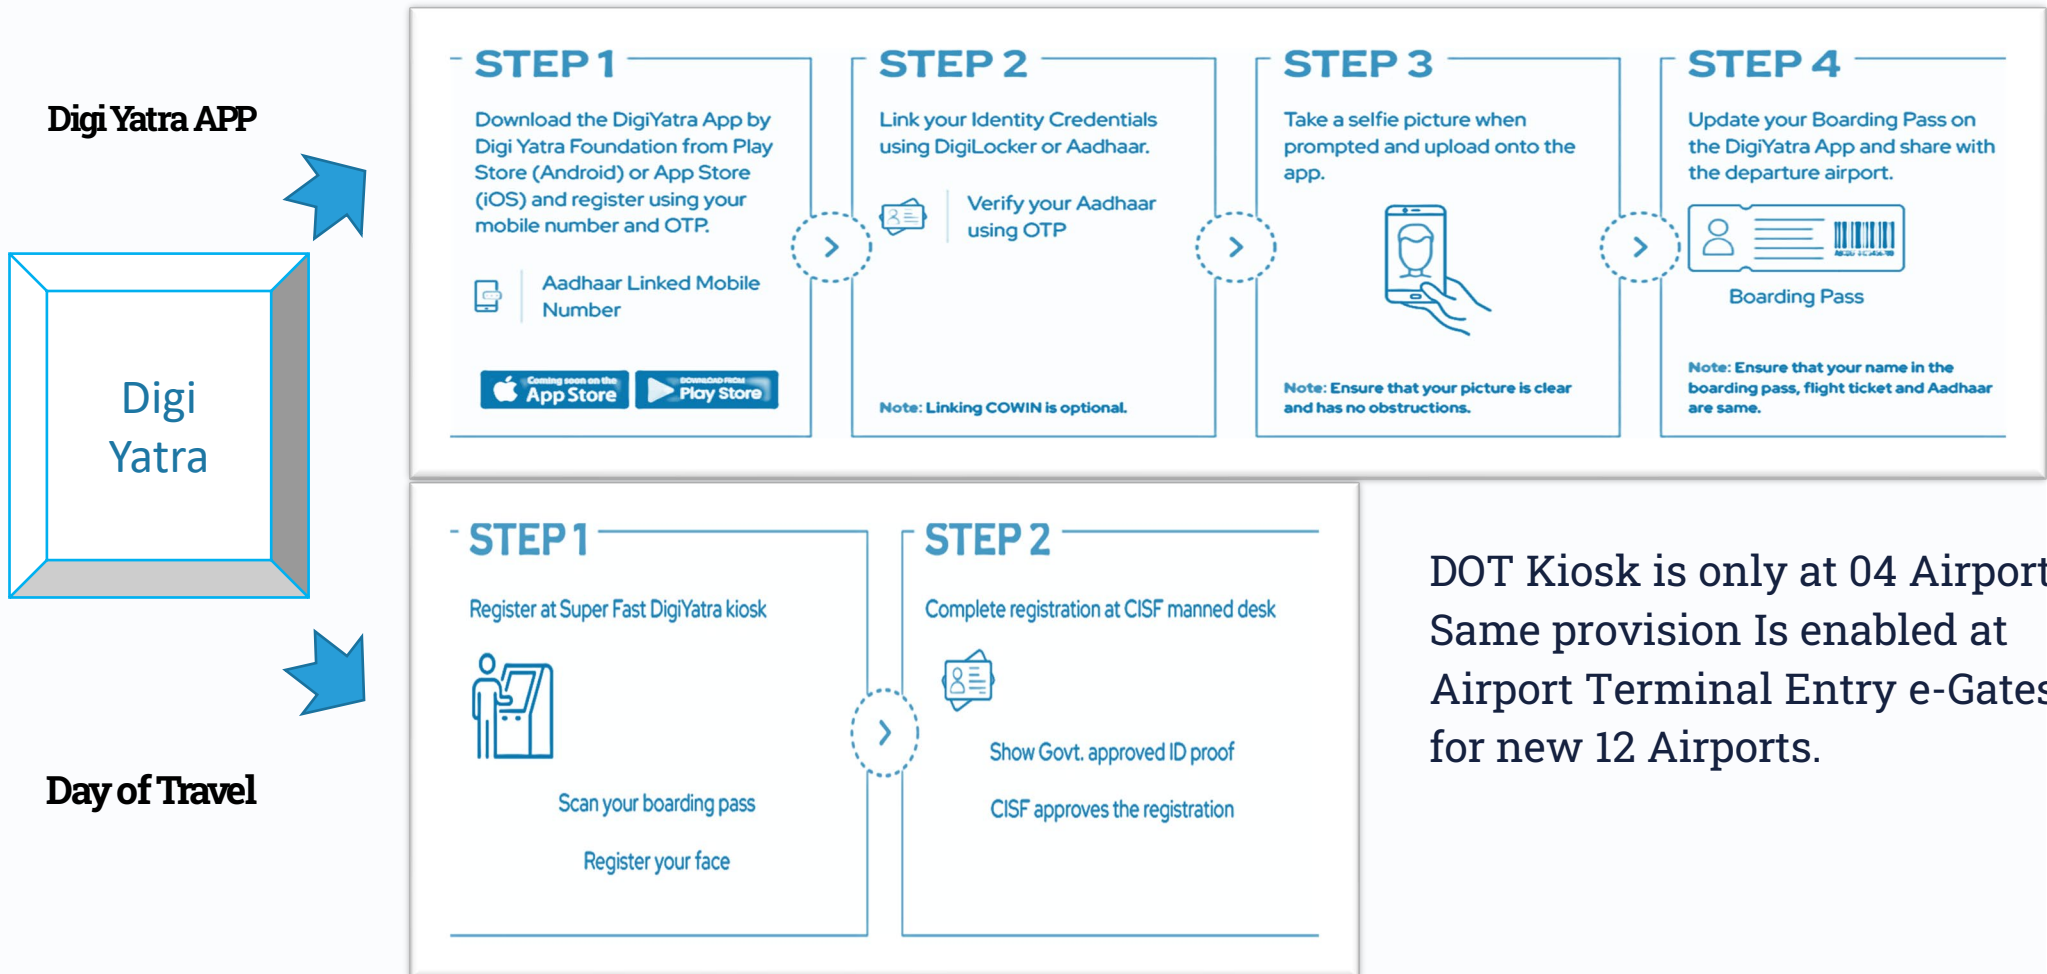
Digi Yatra APP

Digi Yatra

Day of Travel

STEP 1

Download the DigiYatra App by Digi Yatra Foundation from Play Store (Android) or App Store (iOS) and register using your mobile number and OTP.

Aadhaar Linked Mobile Number

Coming soon on the App Store

DOWNLOAD FROM Play Store

STEP 2

Link your Identity Credentials using DigiLocker or Aadhaar.

Verify your Aadhaar using OTP

Note: Linking COWIN is optional.

STEP 3

Take a selfie picture when prompted and upload onto the app.

Note: Ensure that your picture is clear and has no obstructions.

STEP 4

Update your Boarding Pass on the DigiYatra App and share with the departure airport.

Boarding Pass

Note: Ensure that your name in the boarding pass, flight ticket and Aadhaar are same.

STEP 1

Register at Super Fast DigiYatra kiosk

Scan your boarding pass

Register your face

STEP 2

Complete registration at CISF manned desk

Show Govt. approved ID proof

CISF approves the registration

DOT Kiosk is only at 04 Airport
Same provision Is enabled at Airport Terminal Entry e-Gates for new 12 Airports.